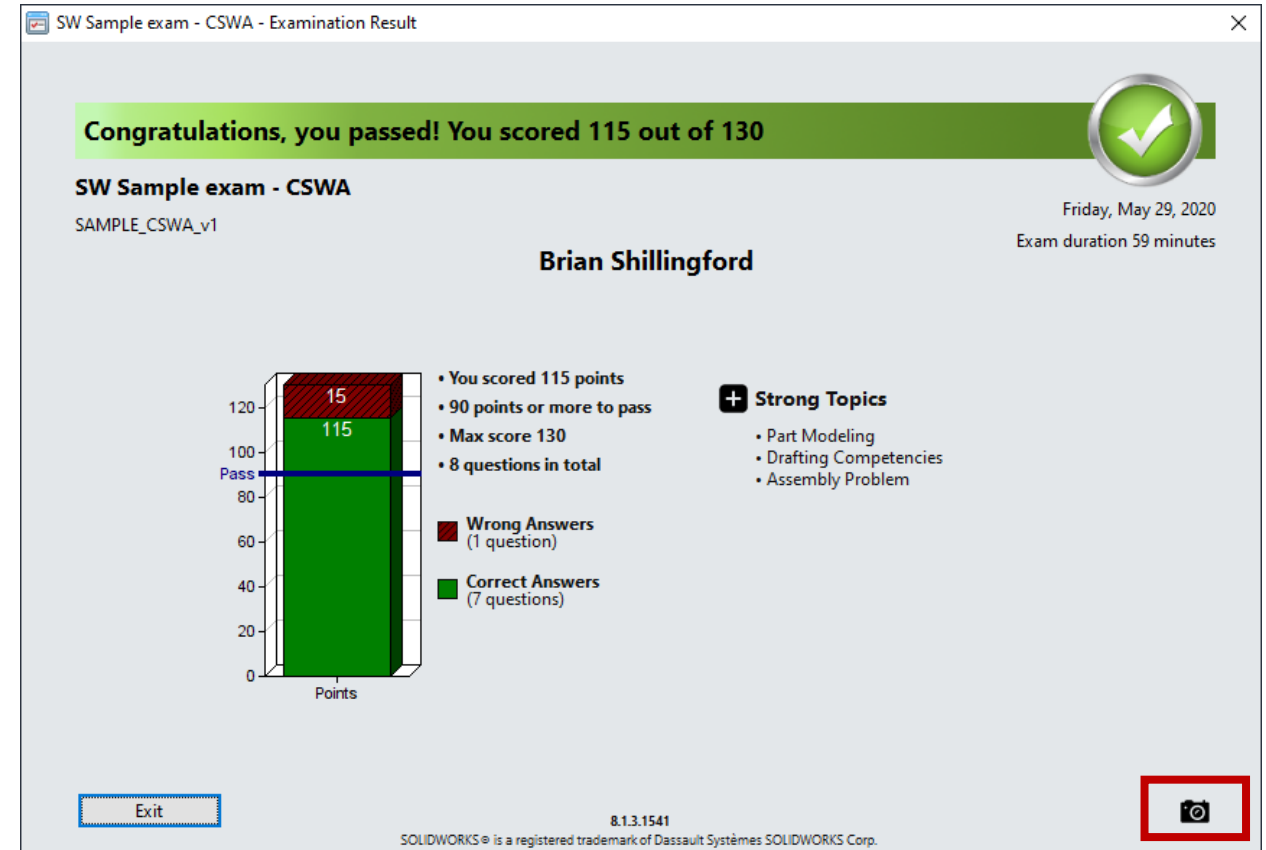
SW Sample exam - CSWA - Examination Result

Congratulations, you passed! You scored 115 out of 130

SW Sample exam - CSWA

SAMPLE_CSWA_v1

Friday, May 29, 2020

Exam duration 59 minutes

Brian Shillingford

120
100
Pass
80
60
40
20
0
15
115
Points

• You scored 115 points
• 90 points or more to pass
• Max score 130
• 8 questions in total

Wrong Answers
(1 question)

Correct Answers
(7 questions)

Strong Topics

• Part Modeling
• Drafting Competencies
• Assembly Problem

Exit

8.1.3.1541
SOLIDWORKS® is a registered trademark of Dassault Systèmes SOLIDWORKS Corp.